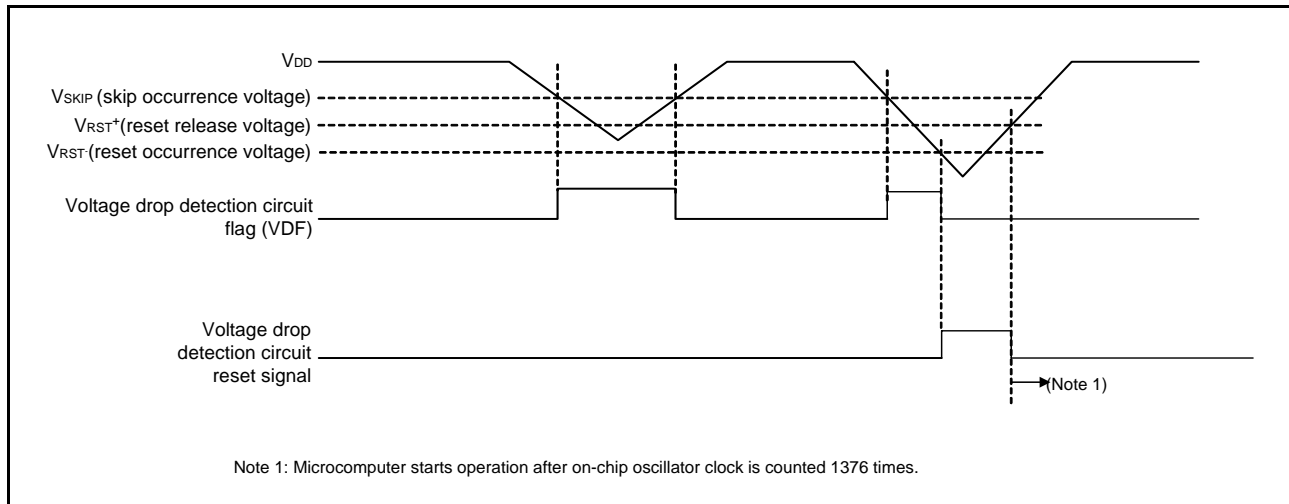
$V_{DD}$
$V_{SKIP}$ (skip occurrence voltage)
$V_{RST^+}$(reset release voltage)
$V_{RST^-}$(reset occurrence voltage)

Voltage drop detection circuit flag (VDF)

Voltage drop detection circuit reset signal

(Note 1)

Note 1: Microcomputer starts operation after on-chip oscillator clock is counted 1376 times.